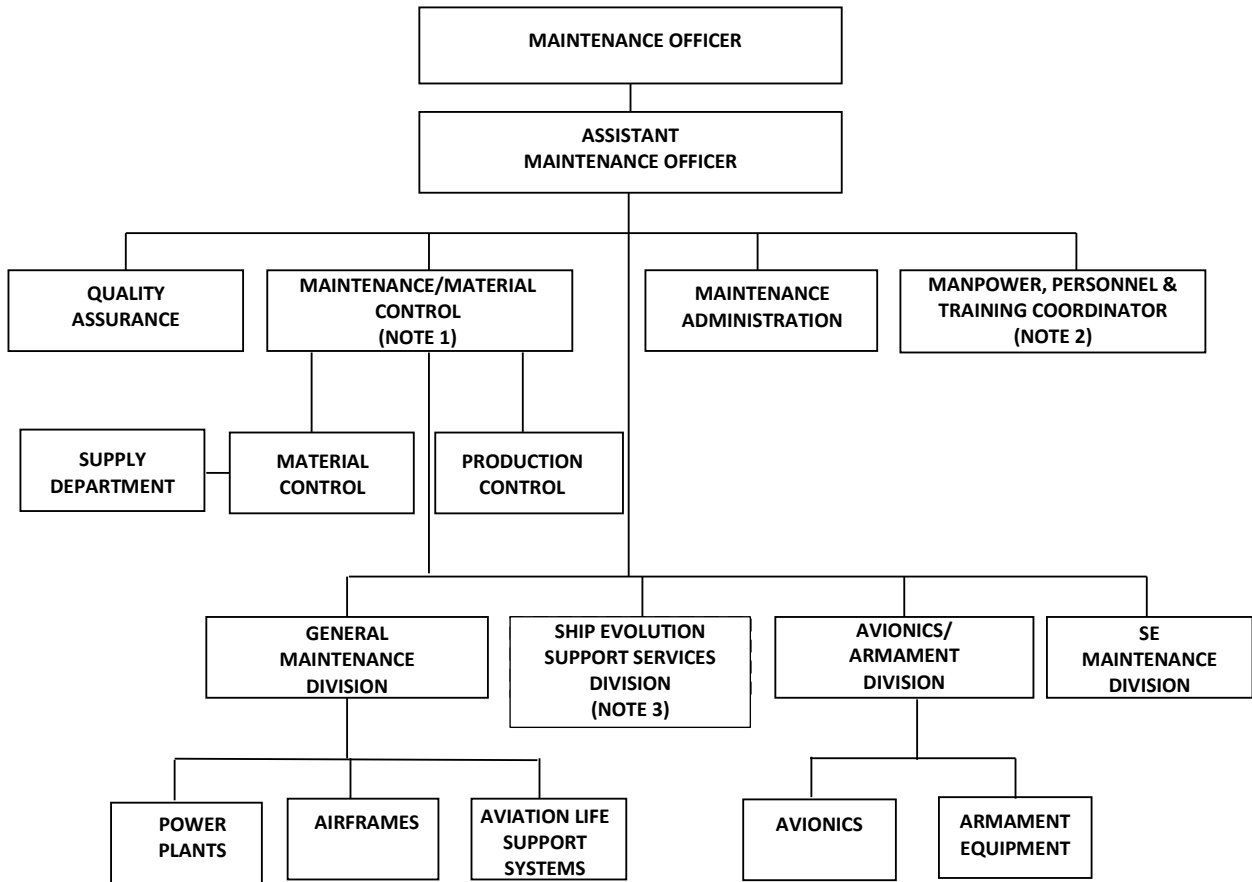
MAINTENANCE OFFICER

ASSISTANT MAINTENANCE OFFICER

QUALITY ASSURANCE

MAINTENANCE/MATERIAL CONTROL (NOTE 1)

MAINTENANCE ADMINISTRATION

MANPOWER, PERSONNEL & TRAINING COORDINATOR (NOTE 2)

SUPPLY DEPARTMENT

MATERIAL CONTROL

PRODUCTION CONTROL

GENERAL MAINTENANCE DIVISION

SHIP EVOLUTION SUPPORT SERVICES DIVISION (NOTE 3)

AVIONICS/ ARMAMENT DIVISION

SE MAINTENANCE DIVISION

POWER PLANTS

AIRFRAMES

AVIATION LIFE SUPPORT SYSTEMS

AVIONICS

ARMAMENT EQUIPMENT